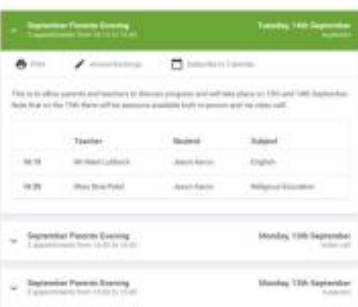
September Parents Evening
2 appointments from 16:15 to 16:45

Tuesday, 14th September
In person

Print   Amend Bookings   Subscribe to Calendar

This is to allow parents and teachers to discuss progress and will take place on 13th and 14th September. Note that on the 13th there will be sessions available both in person and via video call.

| | Teacher | Student | Subject |
|---|---|---|---|
| 16:15 | Mr Matt Lubbock | Jason Aaron | English |
| 16:35 | Miss Bria Patel | Jason Aaron | Religious Education |

September Parents Evening
2 appointments from 16:00 to 16:45

Monday, 13th September
Video call

September Parents Evening
2 appointments from 15:00 to 15:40

Monday, 13th September
In person